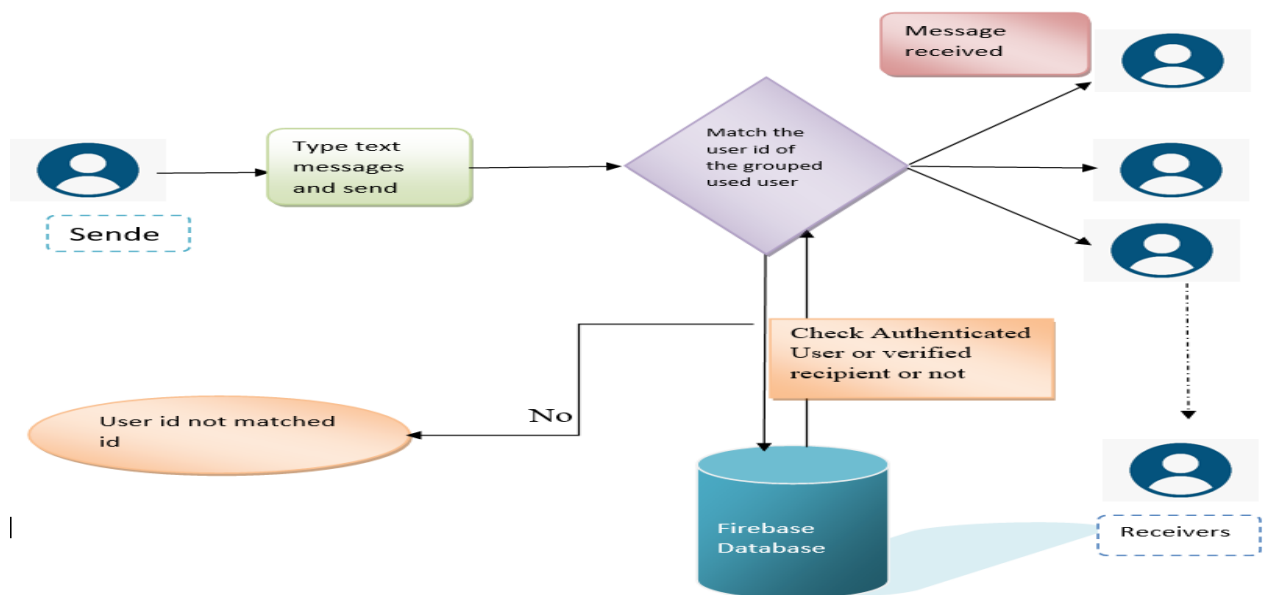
Message received

Sende

Type text messages and send

Match the user id of the grouped used user

Check Authenticated User or verified recipient or not

No

User id not matched id

Firebase Database

Receivers